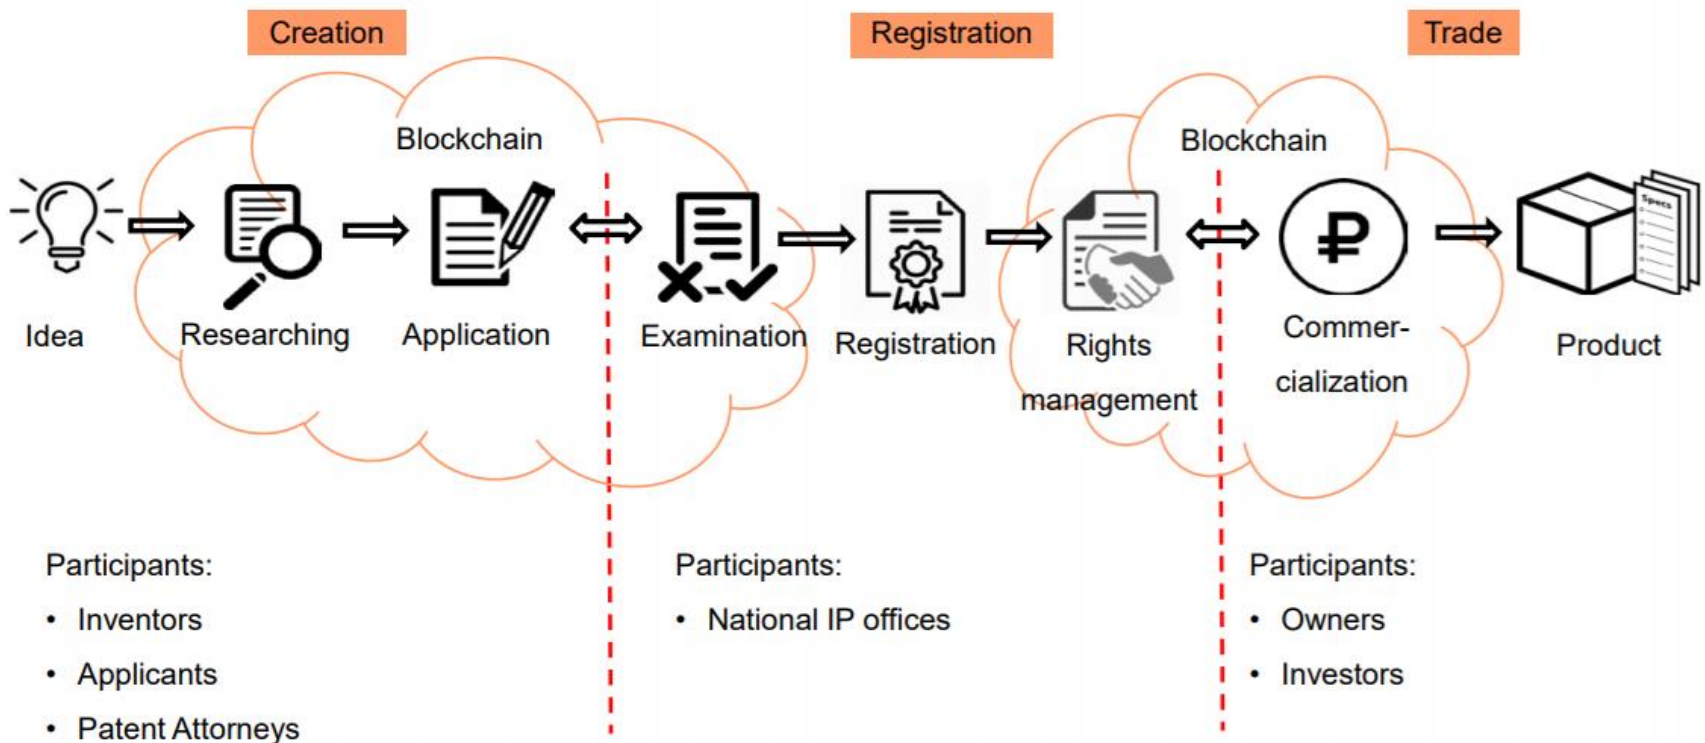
Creation

Registration

Trade

Blockchain

Blockchain

Idea

Researching

Application

Examination

Registration

Rights management

Commercialization

Product

Specs

Participants:

• Inventors

• Applicants

• Patent Attorneys

Participants:

• National IP offices

Participants:

• Owners

• Investors